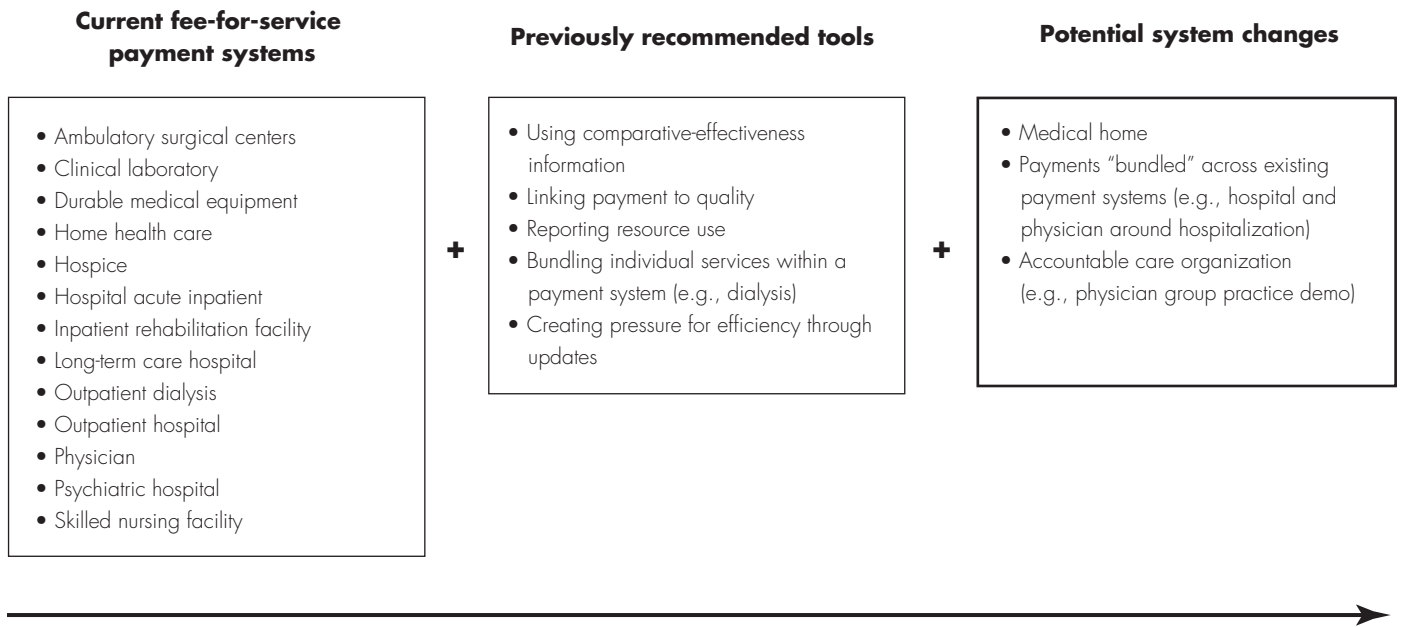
**Current fee-for-service payment systems**

- Ambulatory surgical centers
- Clinical laboratory
- Durable medical equipment
- Home health care
- Hospice
- Hospital acute inpatient
- Inpatient rehabilitation facility
- Long-term care hospital
- Outpatient dialysis
- Outpatient hospital
- Physician
- Psychiatric hospital
- Skilled nursing facility

+

**Previously recommended tools**

- Using comparative-effectiveness information
- Linking payment to quality
- Reporting resource use
- Bundling individual services within a payment system (e.g., dialysis)
- Creating pressure for efficiency through updates

+

**Potential system changes**

- Medical home
- Payments "bundled" across existing payment systems (e.g., hospital and physician around hospitalization)
- Accountable care organization (e.g., physician group practice demo)